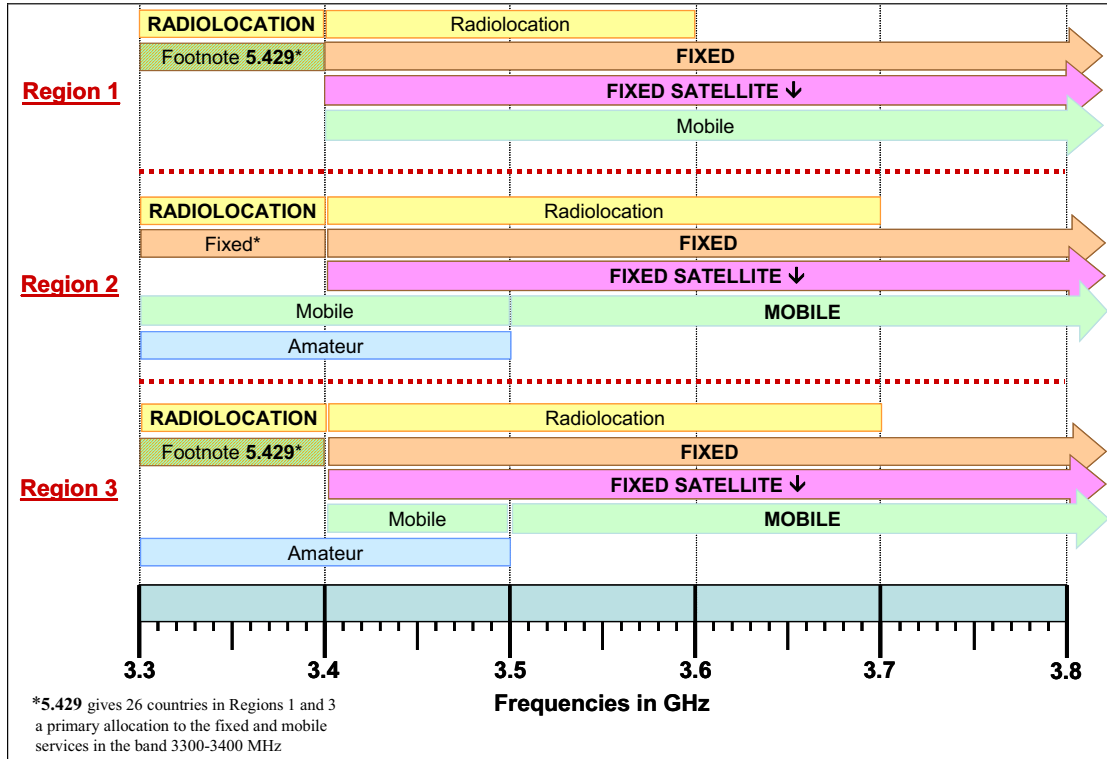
RADIOLOCATION
Radiolocation
Footnote 5.429*
FIXED
Region 1
FIXED SATELLITE ↓
Mobile

RADIOLOCATION
Radiolocation
Fixed*
FIXED
Region 2
FIXED SATELLITE ↓
Mobile
MOBILE
Amateur

RADIOLOCATION
Radiolocation
Footnote 5.429*
FIXED
Region 3
FIXED SATELLITE ↓
Mobile
MOBILE
Amateur

3.3
3.4
3.5
3.6
3.7
3.8

Frequencies in GHz

*5.429 gives 26 countries in Regions 1 and 3 a primary allocation to the fixed and mobile services in the band 3300-3400 MHz